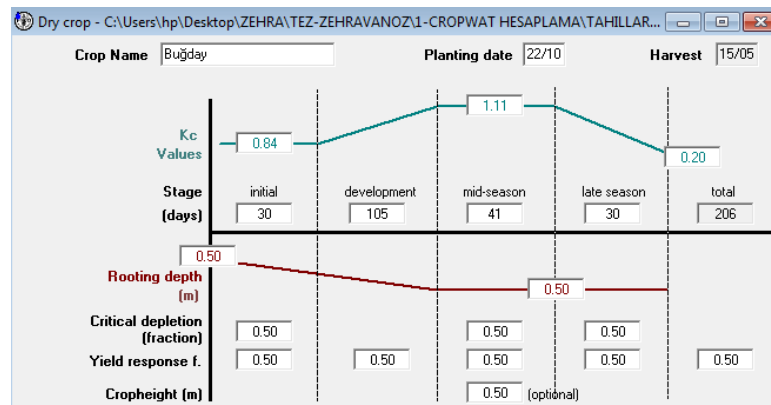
Dry crop - C:\Users\hp\Desktop\ZEHRA\TEZ-ZEHRAVANOZ\1-CROPWAT HESAPLAMA\TAHILLAR...

Crop Name Buğday

Planting date 22/10

Harvest 15/05

Kc Values

0.84

1.11

0.20

| Stage (days) | initial | development | mid-season | late season | total |
|---|---|---|---|---|---|
| | 30 | 105 | 41 | 30 | 206 |

0.50

Rooting depth (m)

0.50

| | | | | | |
|---|---|---|---|---|---|
| Critical depletion (fraction) | 0.50 | | 0.50 | 0.50 | |
| Yield response f. | 0.50 | 0.50 | 0.50 | 0.50 | 0.50 |

Cropheight (m) 0.50 (optional)